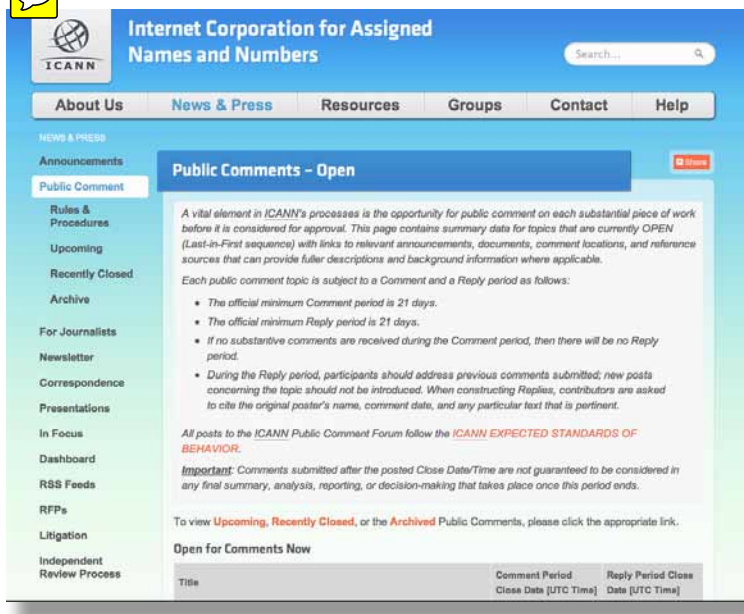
ICANN

Internet Corporation for Assigned Names and Numbers

Search...

About Us | News & Press | Resources | Groups | Contact | Help

NEWS & PRESS

Announcements
Public Comment
Rules & Procedures
Upcoming
Recently Closed
Archive
For Journalists
Newsletter
Correspondence
Presentations
In Focus
Dashboard
RSS Feeds
RFPs
Litigation
Independent Review Process

Share

Public Comments – Open

A vital element in ICANN's processes is the opportunity for public comment on each substantial piece of work before it is considered for approval. This page contains summary data for topics that are currently OPEN (Last-in-First sequence) with links to relevant announcements, documents, comment locations, and reference sources that can provide fuller descriptions and background information where applicable.

Each public comment topic is subject to a Comment and a Reply period as follows:

- The official minimum Comment period is 21 days.
- The official minimum Reply period is 21 days.
- If no substantive comments are received during the Comment period, then there will be no Reply period.
- During the Reply period, participants should address previous comments submitted; new posts concerning the topic should not be introduced. When constructing Replies, contributors are asked to cite the original poster's name, comment date, and any particular text that is pertinent.

All posts to the ICANN Public Comment Forum follow the ICANN EXPECTED STANDARDS OF BEHAVIOR.

Important: Comments submitted after the posted Close Date/Time are not guaranteed to be considered in any final summary, analysis, reporting, or decision-making that takes place once this period ends.

To view Upcoming, Recently Closed, or the Archived Public Comments, please click the appropriate link.

Open for Comments Now

| Title | Comment Period Close Date [UTC Time] | Reply Period Close Date [UTC Time] |
|---|---|---|